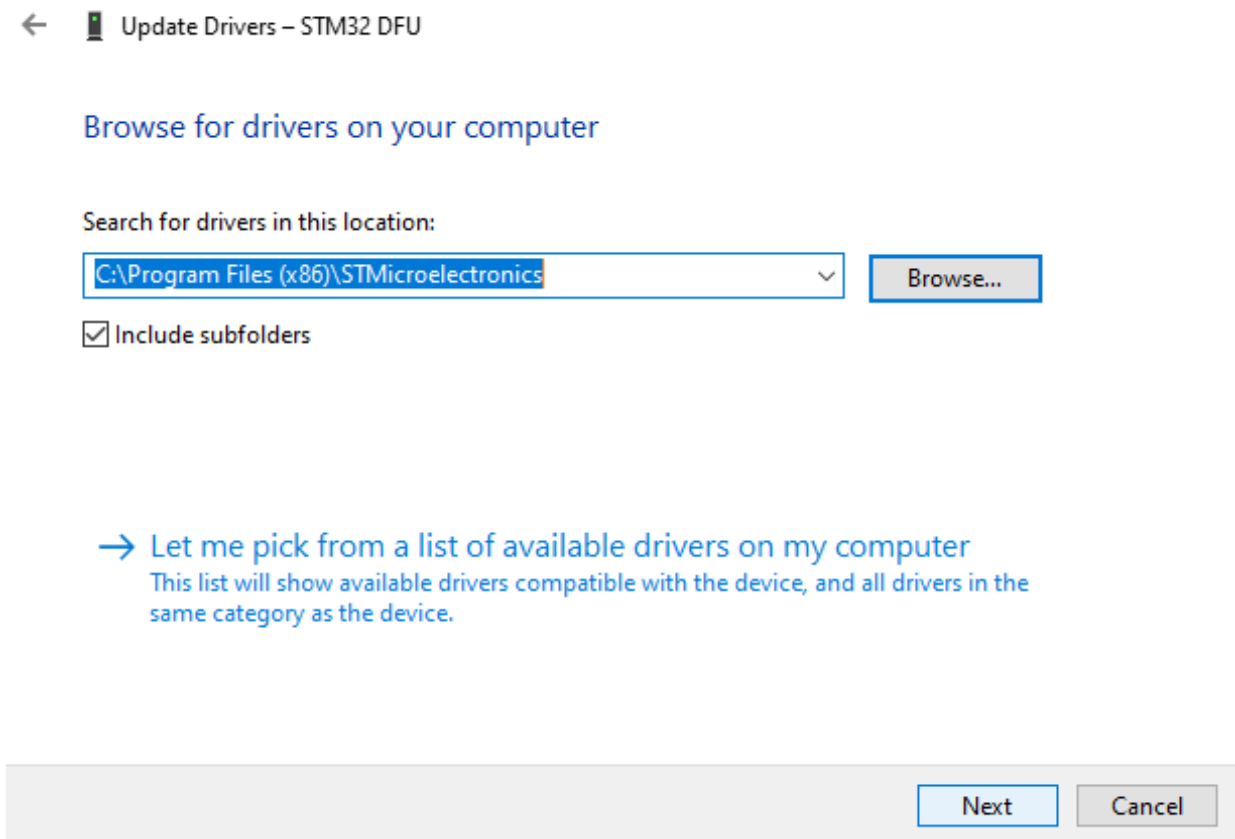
Update Drivers – STM32 DFU

Browse for drivers on your computer

Search for drivers in this location:

C:\Program Files (x86)\STMicroelectronics

Browse...

Include subfolders

→ Let me pick from a list of available drivers on my computer
This list will show available drivers compatible with the device, and all drivers in the same category as the device.

Next

Cancel